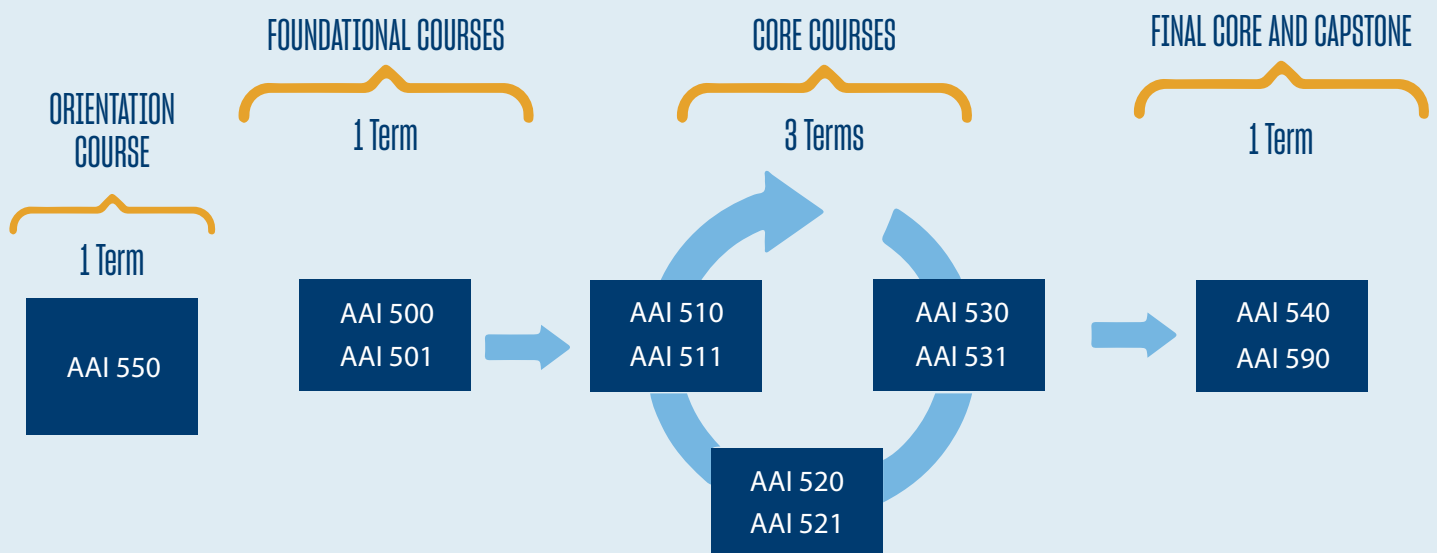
ORIENTATION COURSE

1 Term

AAI 550

FOUNDATIONAL COURSES

1 Term

AAI 500
AAI 501

CORE COURSES

3 Terms

AAI 510
AAI 511

AAI 530
AAI 531

AAI 520
AAI 521

FINAL CORE AND CAPSTONE

1 Term

AAI 540
AAI 590